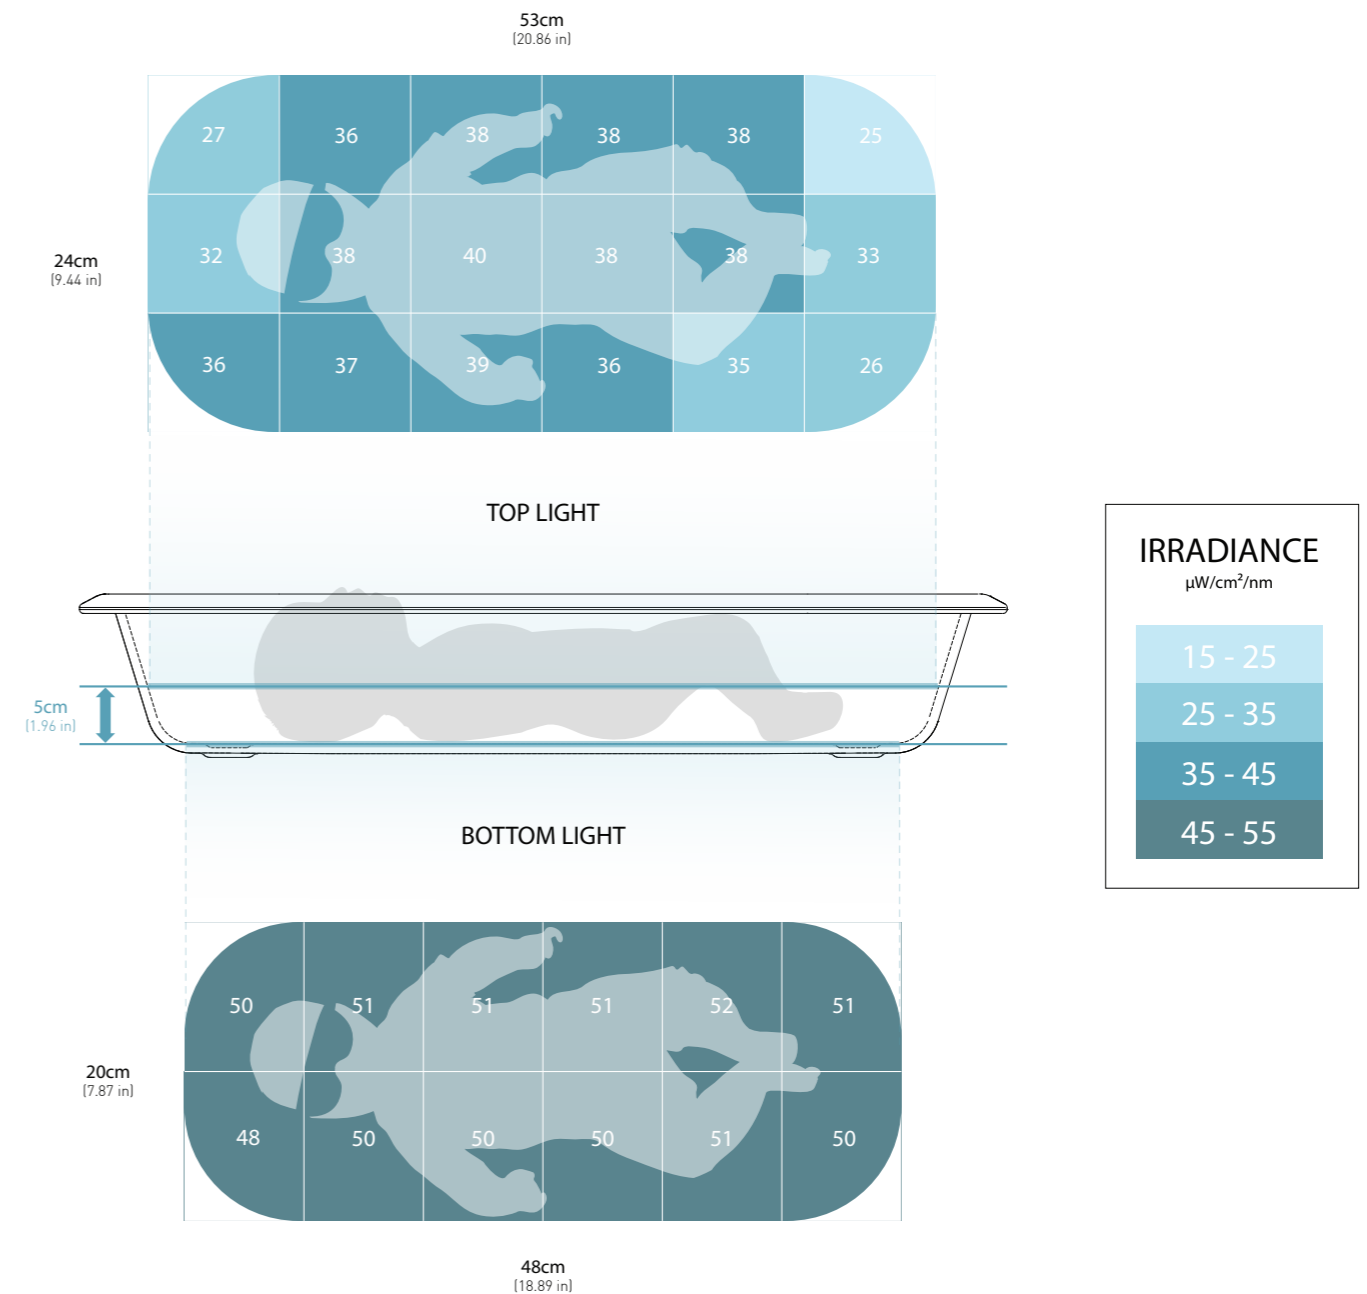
53cm
(20.86 in)

24cm
(9.44 in)

| 27 | 36 | 38 | 38 | 38 | 25 |
|---|---|---|---|---|---|
| 32 | 38 | 40 | 38 | 38 | 33 |
| 36 | 37 | 39 | 36 | 35 | 26 |

TOP LIGHT

5cm
(1.96 in)

BOTTOM LIGHT

20cm
(7.87 in)

| 50 | 51 | 51 | 51 | 52 | 51 |
|---|---|---|---|---|---|
| 48 | 50 | 50 | 50 | 51 | 50 |

48cm
(18.89 in)

IRRADIANCE
μW/cm²/nm

15 - 25
25 - 35
35 - 45
45 - 55